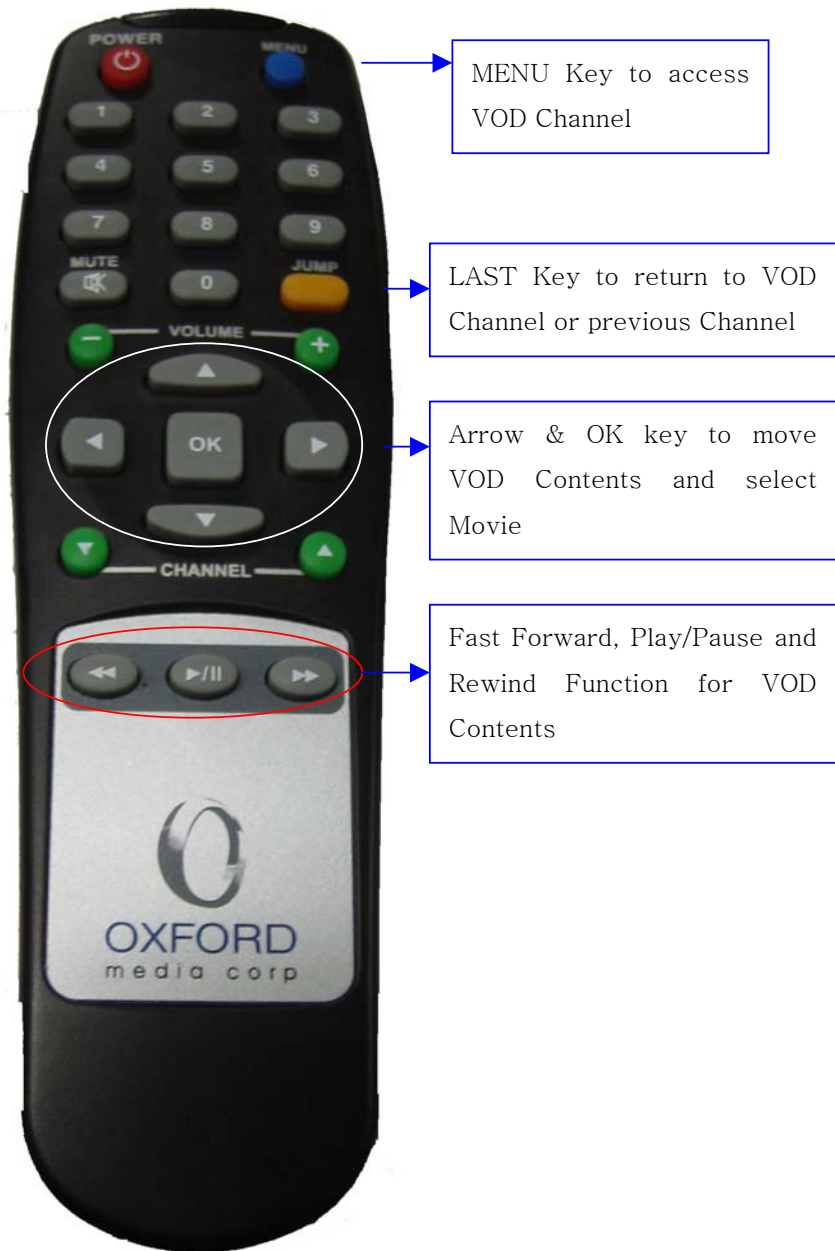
POWER

MENU

1 2 3

4 5 6

7 8 9

MUTE

0

JUMP

VOLUME

OK

CHANNEL

◄◄ ►/II ►►

OXFORD
media corp

MENU Key to access VOD Channel

LAST Key to return to VOD Channel or previous Channel

Arrow & OK key to move VOD Contents and select Movie

Fast Forward, Play/Pause and Rewind Function for VOD Contents